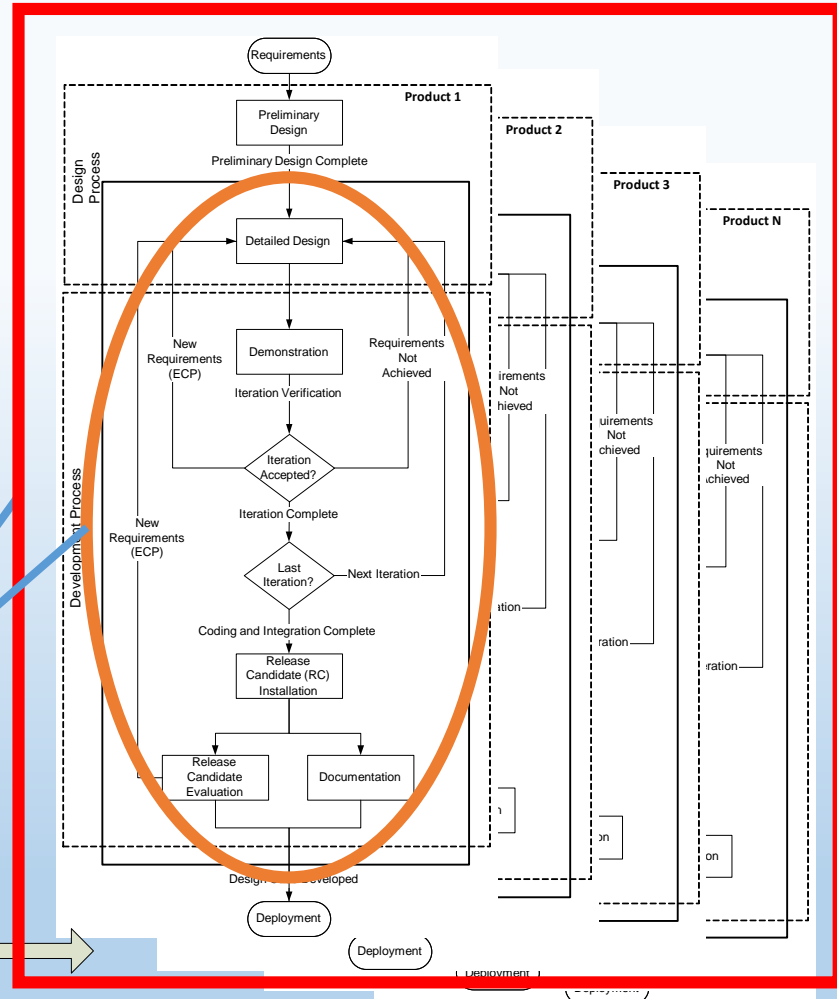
Requirements

Product 1

Preliminary Design

Preliminary Design Complete

Design Process

Detailed Design

Development Process

New Requirements (ECP)

Demonstration

Requirements Not Achieved

Iteration Verification

Iteration Accepted?

Iteration Complete

New Requirements (ECP)

Last Iteration?

Next Iteration

Coding and Integration Complete

Release Candidate (RC) Installation

Release Candidate Evaluation

Documentation

Design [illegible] Developed

Deployment

Product 2

uirements Not hieved

ation

n

Product 3

uirements Not chieved

ration

on

Product N

quirements Not chieved

eration

on

Deployment

Deployment

Deployment